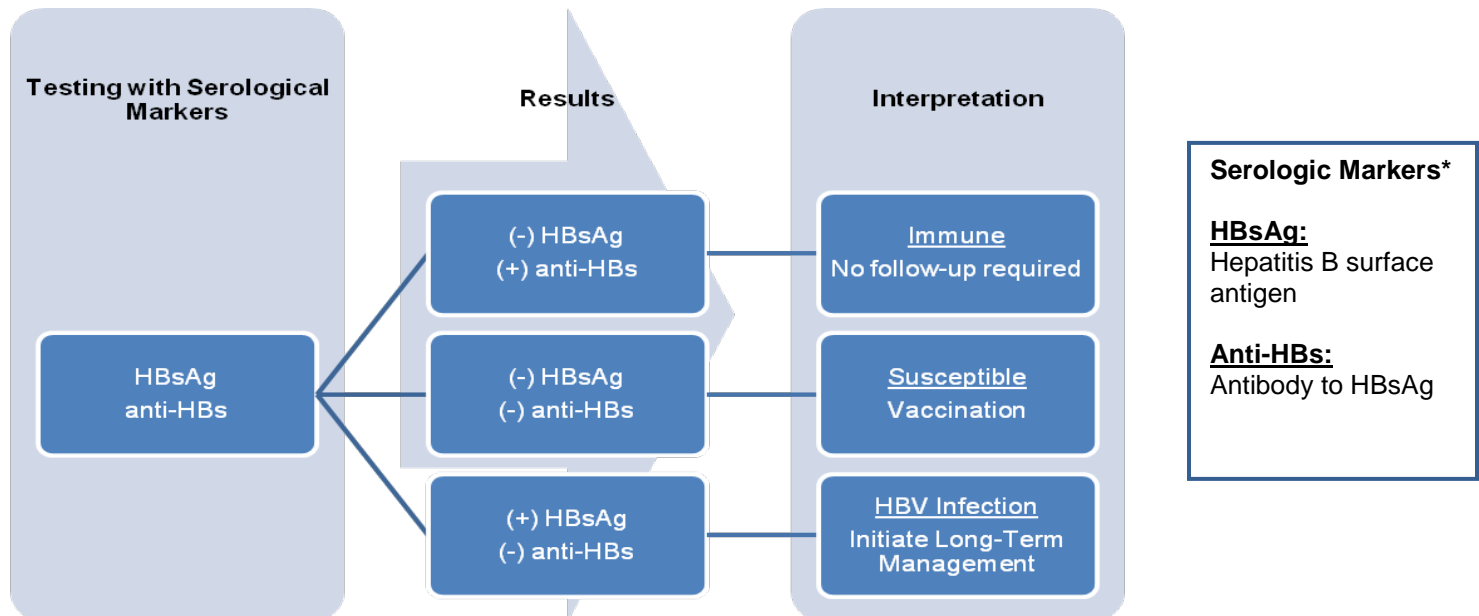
Testing with Serological Markers

Results

Interpretation

HBsAg
anti-HBs

(-) HBsAg
(+) anti-HBs

(-) HBsAg
(-) anti-HBs

(+) HBsAg
(-) anti-HBs

Immune
No follow-up required

Susceptible
Vaccination

HBV Infection
Initiate Long-Term Management

Serologic Markers*

HBsAg:
Hepatitis B surface antigen

Anti-HBs:
Antibody to HBsAg